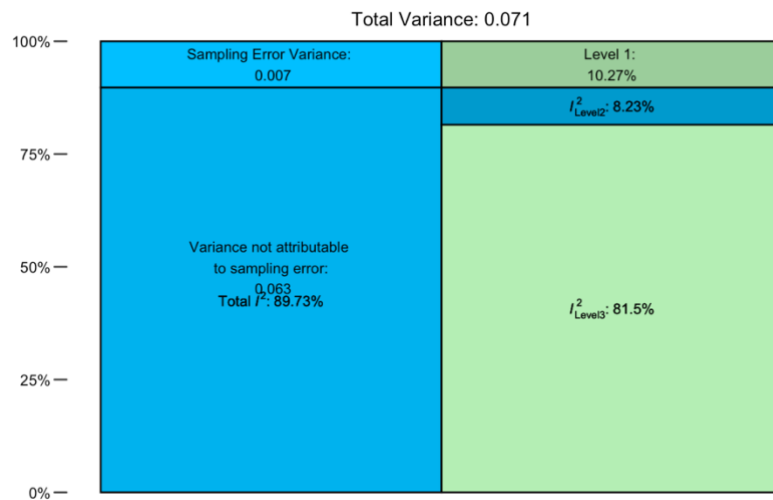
Total Variance: 0.071

100%
75%
50%
25%
0%

Sampling Error Variance: 0.007

Level 1: 10.27%

$I^2_{Level2}$: 8.23%

Variance not attributable to sampling error: 0.063

Total $I^2$: 89.73%

$I^2_{Level3}$: 81.5%